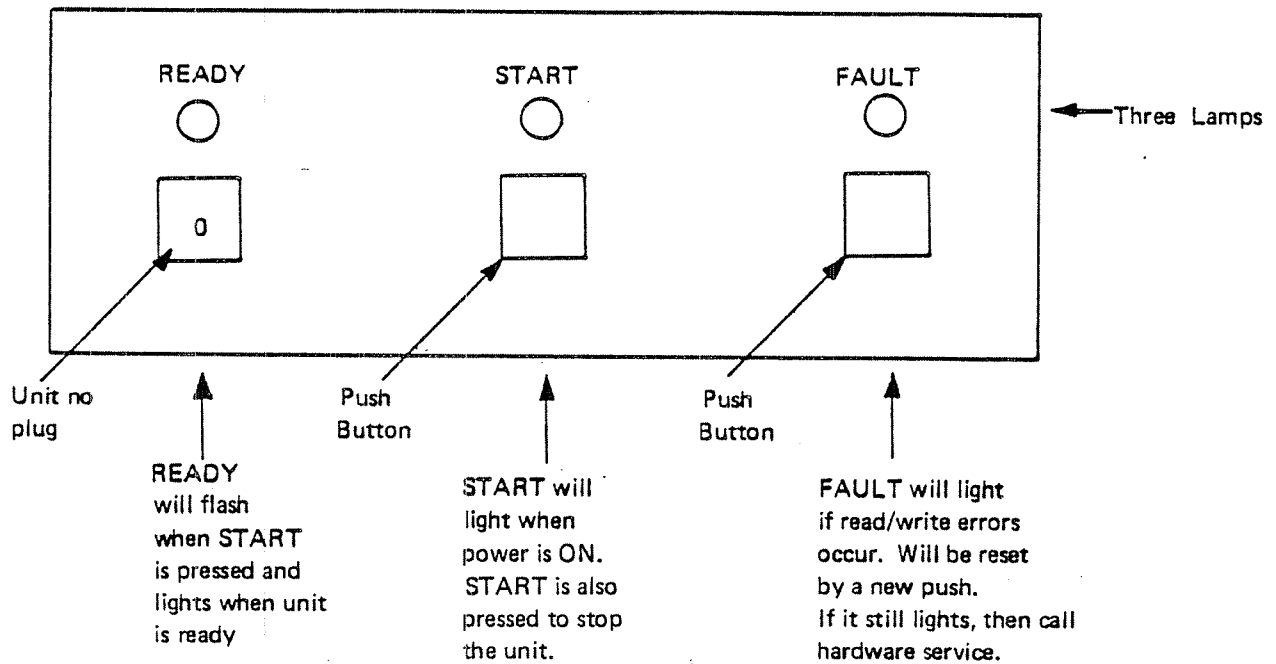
READY

START

FAULT

Three Lamps

0

Unit no plug

Push Button

Push Button

READY will flash when START is pressed and lights when unit is ready

START will light when power is ON. START is also pressed to stop the unit.

FAULT will light if read/write errors occur. Will be reset by a new push. If it still lights, then call hardware service.